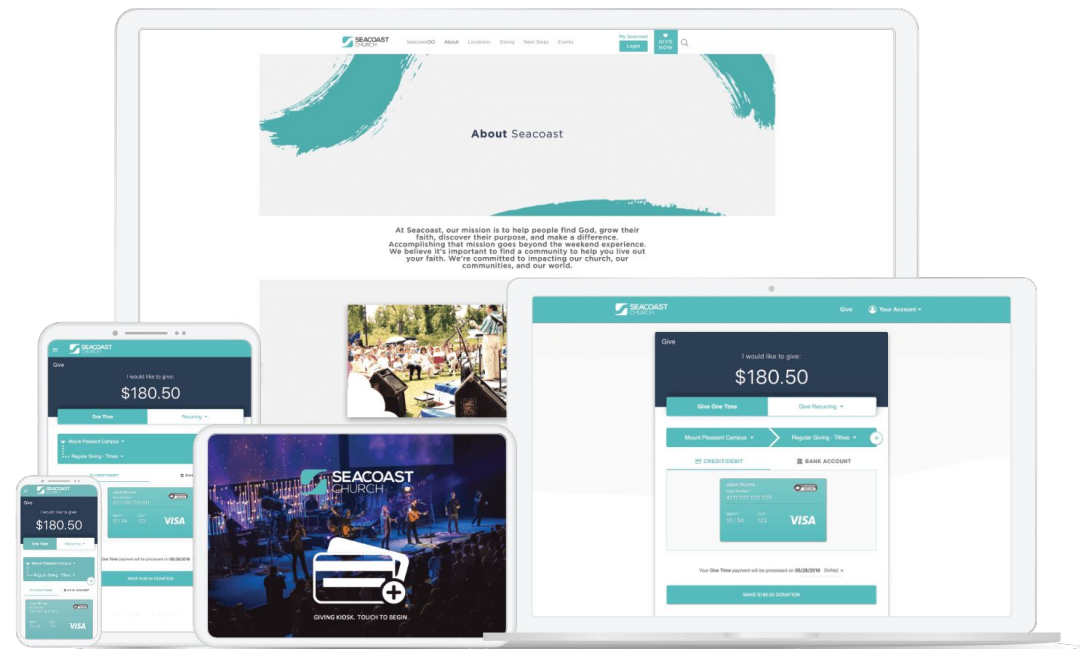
SEACOAST CHURCH SeacoastGO About Locations Giving Next Steps Events My Seacoast Login GIVE NOW

About Seacoast

At Seacoast, our mission is to help people find God, grow their faith, discover their purpose, and make a difference. Accomplishing that mission goes beyond the weekend experience. We believe it's important to find a community to help you live out your faith. We're committed to impacting our church, our communities, and our world.

SEACOAST CHURCH Give Your Account

Give

I would like to give:

$180.50

Give One Time Give Recurring

Mount Pleasant Campus Regular Giving - Tithes

CREDIT/DEBIT BANK ACCOUNT

VISA

Your One Time payment will be processed on 05/28/2019 (today)

MAKE $180.50 DONATION

SEACOAST CHURCH

Give

I would like to give:

$180.50

One Time Recurring

Mount Pleasant Campus

Regular Giving - Tithes

CREDIT/DEBIT

VISA

Give

I would like to give:

$180.50

One Time Recurring

Mount Pleasant Campus

Regular Giving - Tithes

VISA

SEACOAST CHURCH

GIVING KIOSK. TOUCH TO BEGIN